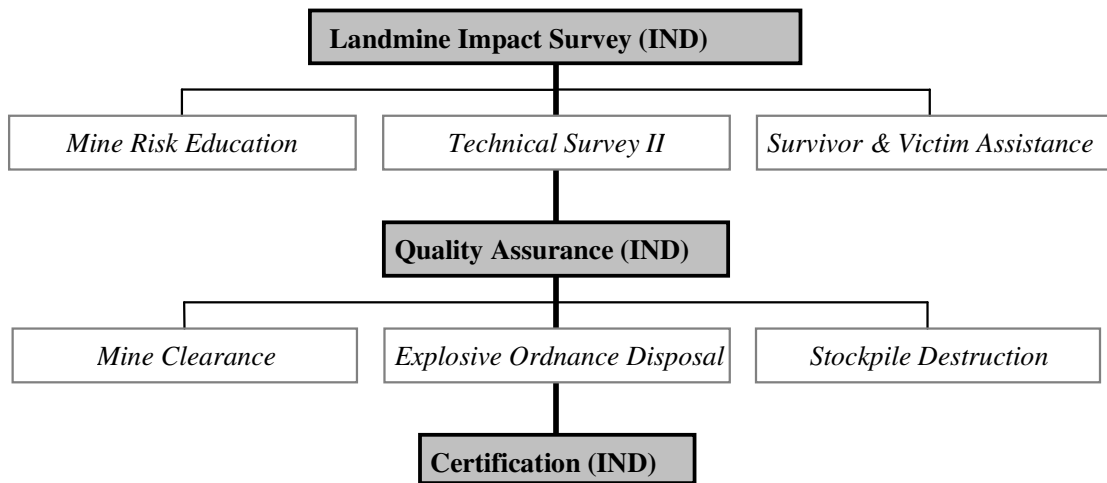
Landmine Impact Survey (IND)

Mine Risk Education

Technical Survey II

Survivor & Victim Assistance

Quality Assurance (IND)

Mine Clearance

Explosive Ordnance Disposal

Stockpile Destruction

Certification (IND)